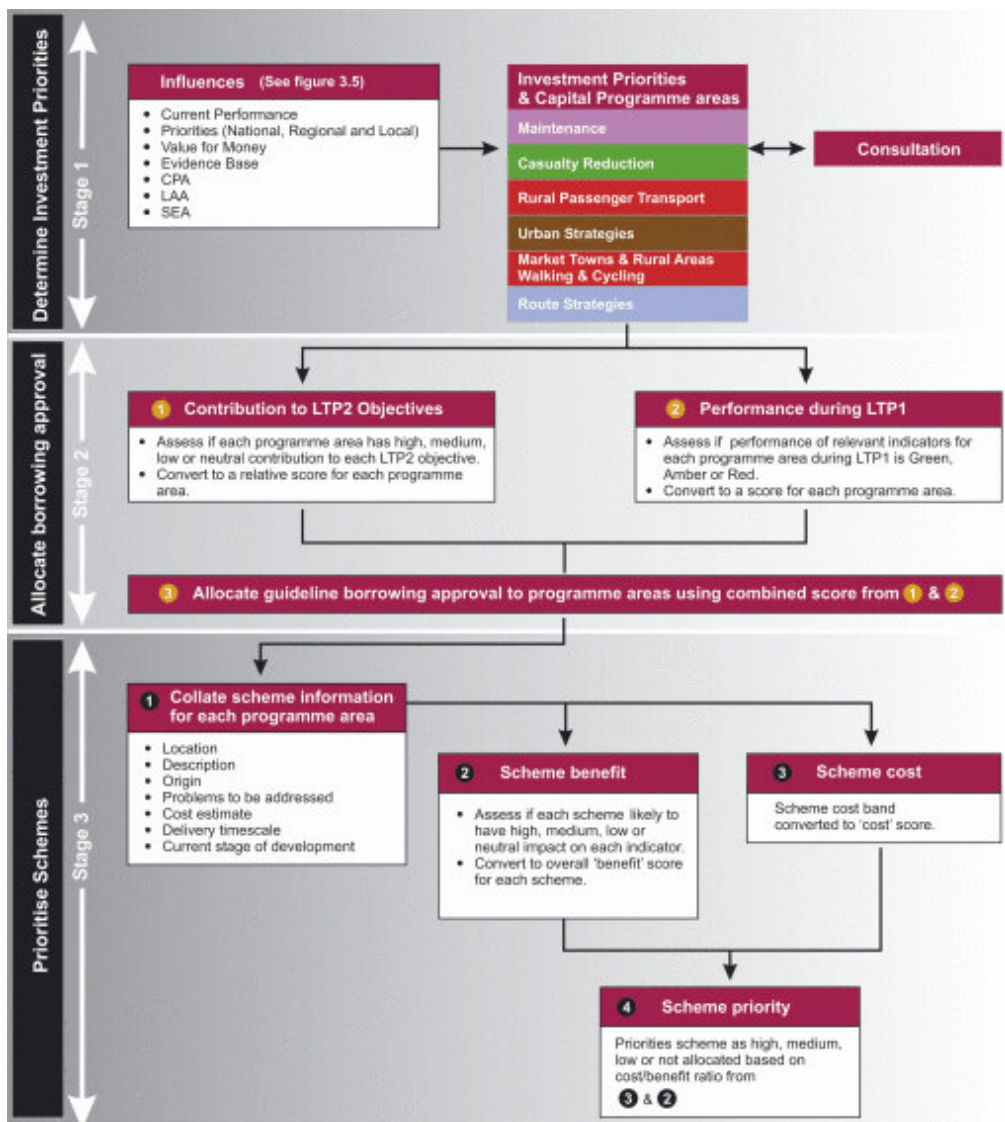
Determine Investment Priorities

Stage 1

Influences (See figure 3.5)

- Current Performance
- Priorities (National, Regional and Local)
- Value for Money
- Evidence Base
- CPA
- LAA
- SEA

Investment Priorities & Capital Programme areas

Maintenance

Casualty Reduction

Rural Passenger Transport

Urban Strategies

Market Towns & Rural Areas Walking & Cycling

Route Strategies

Consultation

Allocate borrowing approval

Stage 2

1 Contribution to LTP2 Objectives

- Assess if each programme area has high, medium, low or neutral contribution to each LTP2 objective.
- Convert to a relative score for each programme area.

2 Performance during LTP1

- Assess if performance of relevant indicators for each programme area during LTP1 is Green, Amber or Red.
- Convert to a score for each programme area.

3 Allocate guideline borrowing approval to programme areas using combined score from 1 & 2

Prioritise Schemes

Stage 3

1 Collate scheme information for each programme area

- Location
- Description
- Origin
- Problems to be addressed
- Cost estimate
- Delivery timescale
- Current stage of development

2 Scheme benefit

- Assess if each scheme likely to have high, medium, low or neutral impact on each indicator.
- Convert to overall 'benefit' score for each scheme.

3 Scheme cost

Scheme cost band converted to 'cost' score.

4 Scheme priority

Priorities scheme as high, medium, low or not allocated based on cost/benefit ratio from 3 & 2